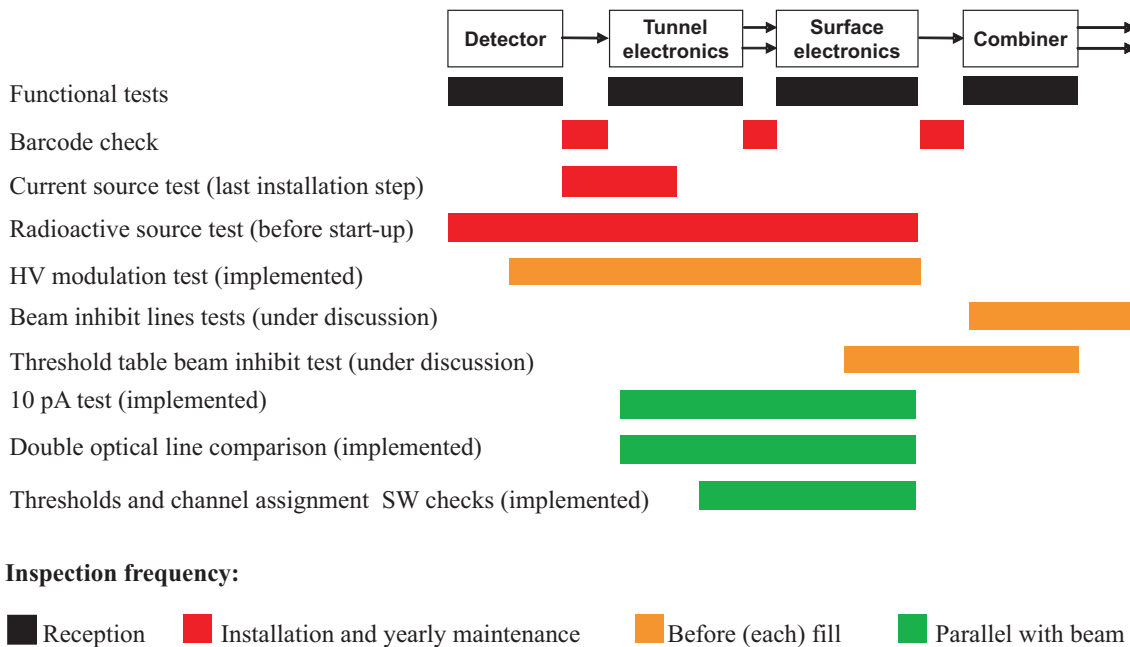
Detector
Tunnel electronics
Surface electronics
Combiner

Functional tests
Barcode check
Current source test (last installation step)
Radioactive source test (before start-up)
HV modulation test (implemented)
Beam inhibit lines tests (under discussion)
Threshold table beam inhibit test (under discussion)
10 pA test (implemented)
Double optical line comparison (implemented)
Thresholds and channel assignment SW checks (implemented)

Inspection frequency:

Reception
Installation and yearly maintenance
Before (each) fill
Parallel with beam